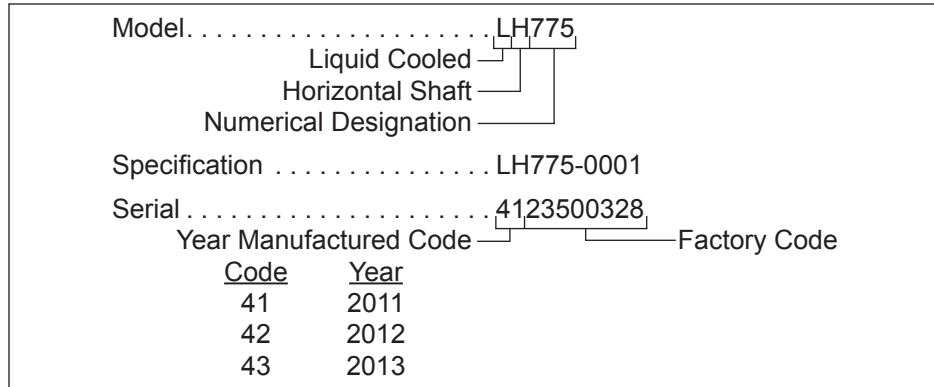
Model. . . . . . . . . . . . . . . . . . . . . . .LH775
Liquid Cooled
Horizontal Shaft
Numerical Designation

Specification . . . . . . . . . . . . . . . LH775-0001

Serial . . . . . . . . . . . . . . . . . . . . . . .4123500328
Year Manufactured Code
Factory Code

| Code | Year |
|---|---|
| 41 | 2011 |
| 42 | 2012 |
| 43 | 2013 |